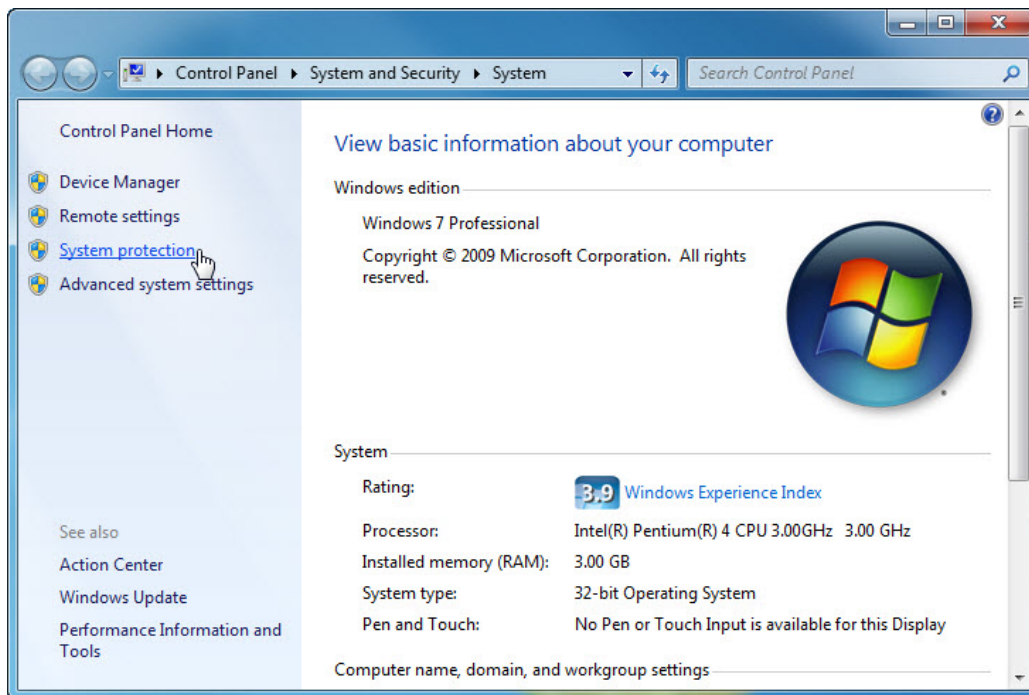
Control Panel ▸ System and Security ▸ System

Search Control Panel

Control Panel Home

Device Manager

Remote settings

System protection

Advanced system settings

See also

Action Center

Windows Update

Performance Information and Tools

View basic information about your computer

Windows edition

Windows 7 Professional

Copyright © 2009 Microsoft Corporation. All rights reserved.

System

| | |
|---|---|
| Rating: | 3.9 Windows Experience Index |
| Processor: | Intel(R) Pentium(R) 4 CPU 3.00GHz 3.00 GHz |
| Installed memory (RAM): | 3.00 GB |
| System type: | 32-bit Operating System |
| Pen and Touch: | No Pen or Touch Input is available for this Display |

Computer name, domain, and workgroup settings